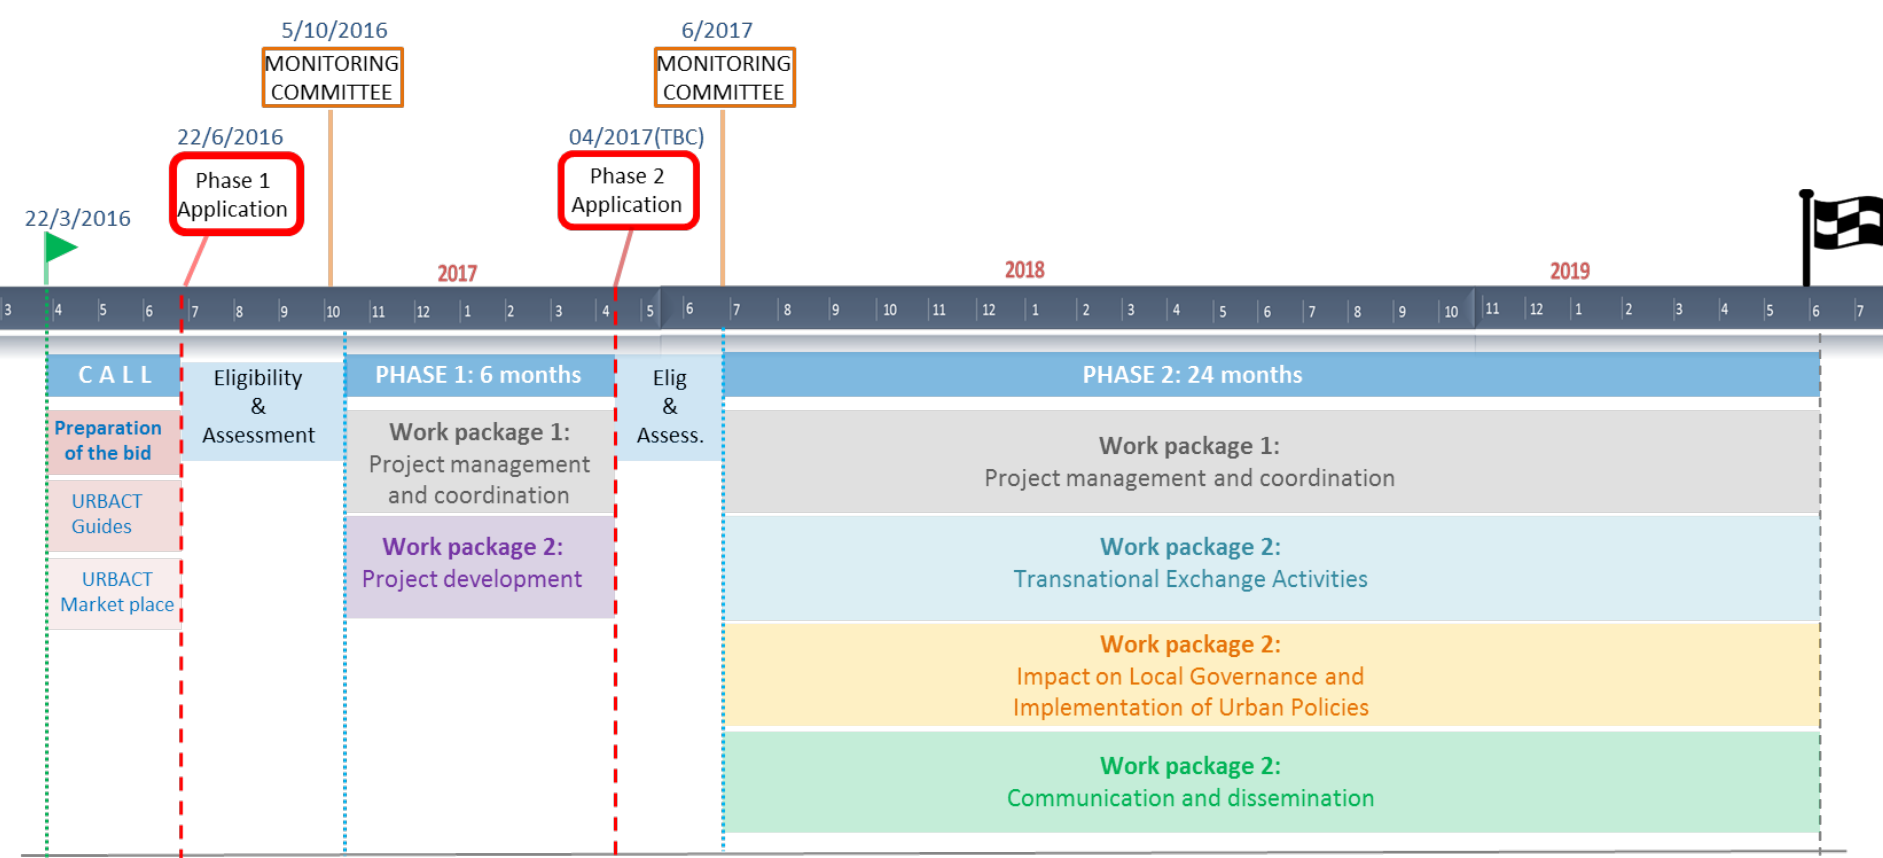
5/10/2016
MONITORING COMMITTEE

6/2017
MONITORING COMMITTEE

22/6/2016
Phase 1 Application

04/2017(TBC)
Phase 2 Application

22/3/2016

2017

2018

2019

3 4 5 6 7 8 9 10 11 12 1 2 3 4 5 6 7 8 9 10 11 12 1 2 3 4 5 6 7 8 9 10 11 12 1 2 3 4 5 6 7

CALL

Preparation of the bid

URBACT Guides

URBACT Market place

Eligibility & Assessment

PHASE 1: 6 months

Work package 1: Project management and coordination

Work package 2: Project development

Elig & Assess.

PHASE 2: 24 months

Work package 1: Project management and coordination

Work package 2: Transnational Exchange Activities

Work package 2: Impact on Local Governance and Implementation of Urban Policies

Work package 2: Communication and dissemination